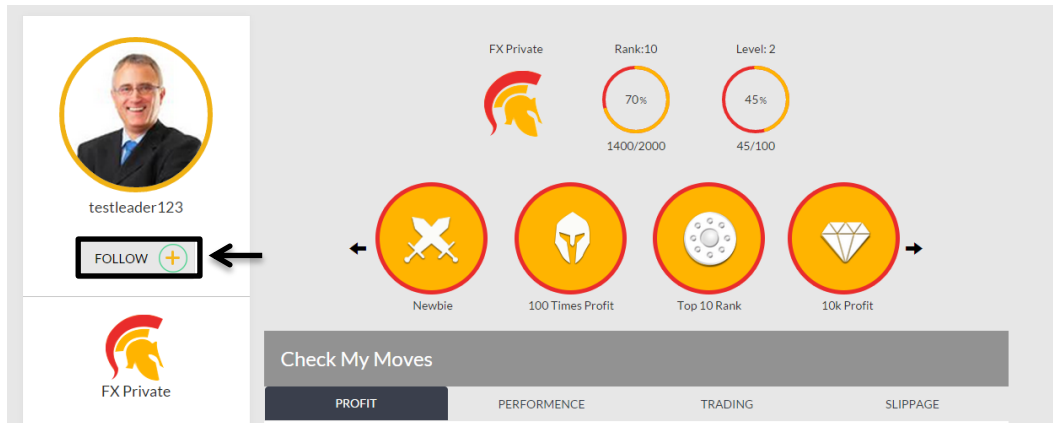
testleader123

FOLLOW +

FX Private

FX Private

Rank:10

70%

1400/2000

Level: 2

45%

45/100

Newbie

100 Times Profit

Top 10 Rank

10k Profit

Check My Moves

PROFIT

PERFORMENCE

TRADING

SLIPPAGE